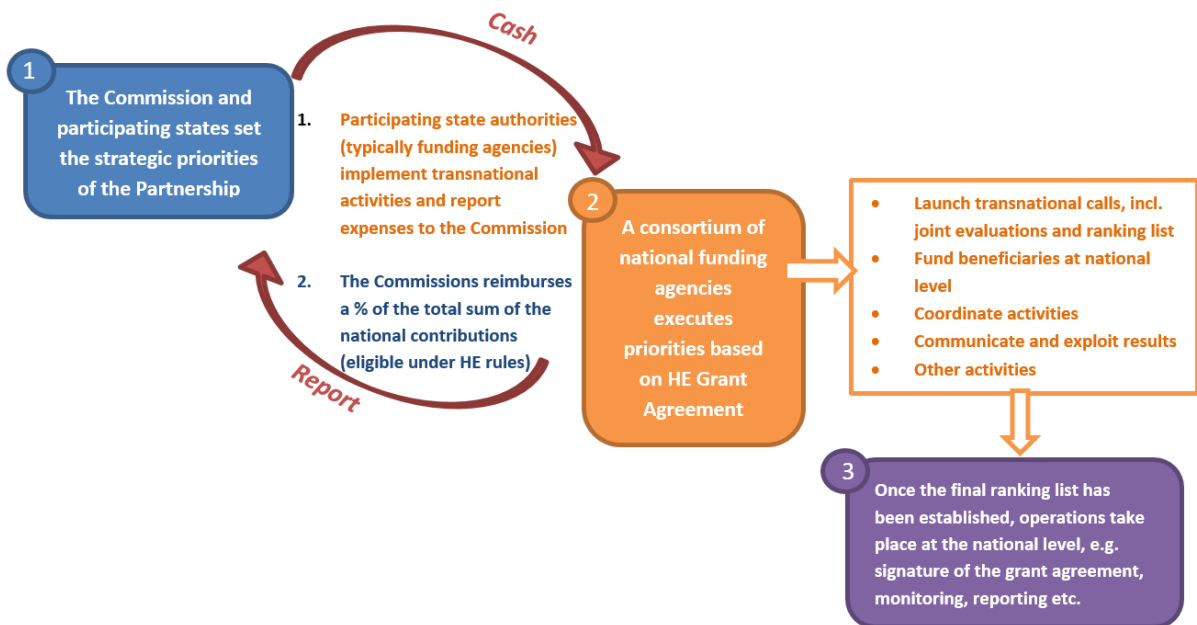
1

The Commission and participating states set the strategic priorities of the Partnership

Cash

1. Participating state authorities (typically funding agencies) implement transnational activities and report expenses to the Commission

2. The Commissions reimburses a % of the total sum of the national contributions (eligible under HE rules)

Report

2

A consortium of national funding agencies executes priorities based on HE Grant Agreement

- Launch transnational calls, incl. joint evaluations and ranking list
- Fund beneficiaries at national level
- Coordinate activities
- Communicate and exploit results
- Other activities

3

Once the final ranking list has been established, operations take place at the national level, e.g. signature of the grant agreement, monitoring, reporting etc.